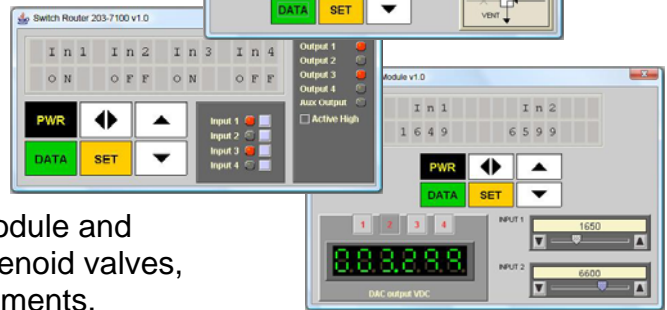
DATA SET

VENT

Switch Router 203-7100 v1.0

In1 In2 In3 In4

ON OFF ON OFF

Output 1
Output 2
Output 3
Output 4
Aux Output
Active High

PWR

DATA SET

Input 1
Input 2
Input 3
Input 4

Module v1.0

In1 In2

1649 6599

PWR

DATA SET

1 2 3 4

003.299

DAC output VDC

INPUT 1
1650

INPUT 2
6600

odule and
enoid valves,
ments.